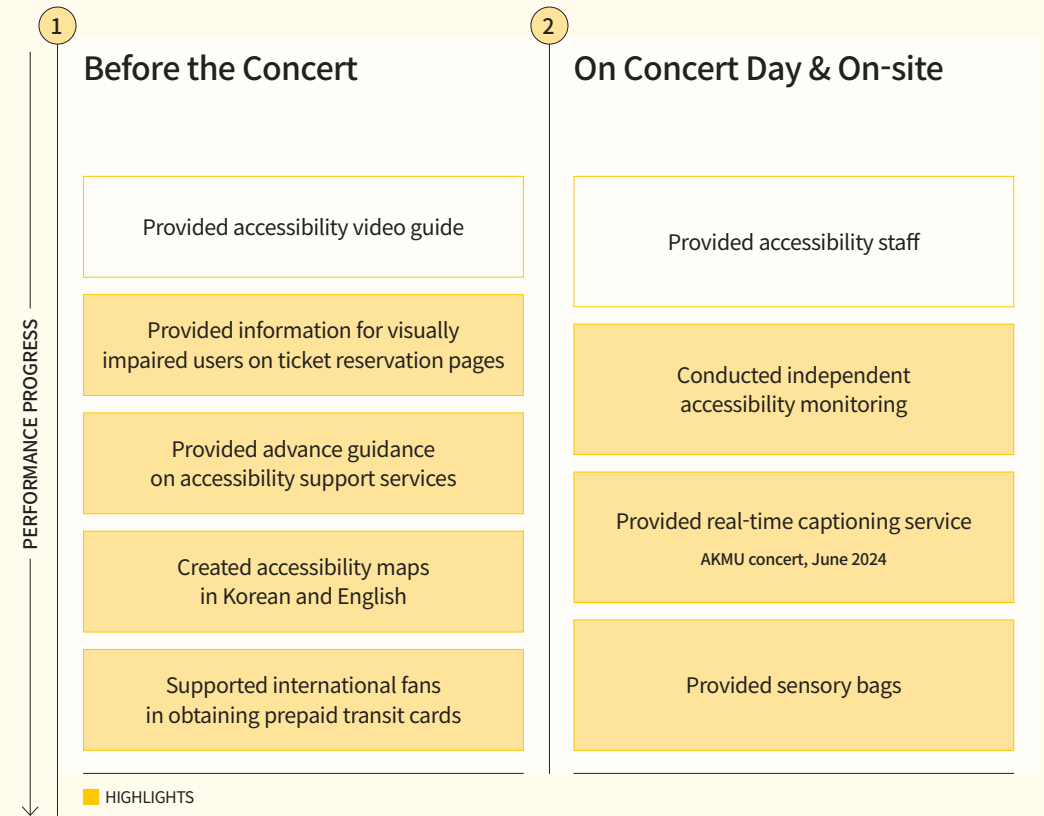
PERFORMANCE PROGRESS

1

Before the Concert

Provided accessibility video guide

Provided information for visually impaired users on ticket reservation pages

Provided advance guidance on accessibility support services

Created accessibility maps in Korean and English

Supported international fans in obtaining prepaid transit cards

2

On Concert Day & On-site

Provided accessibility staff

Conducted independent accessibility monitoring

Provided real-time captioning service

AKMU concert, June 2024

Provided sensory bags

HIGHLIGHTS